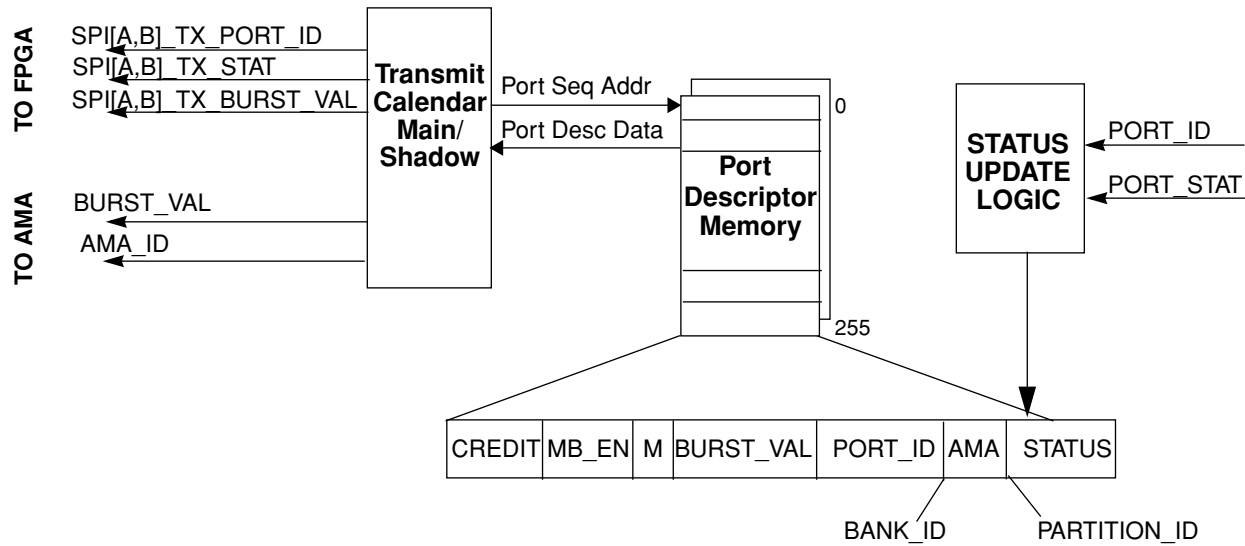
TO FPGA

SPI[A,B]_TX_PORT_ID
SPI[A,B]_TX_STAT
SPI[A,B]_TX_BURST_VAL

Transmit Calendar Main/ Shadow

Port Seq Addr
Port Desc Data

0

Port Descriptor Memory

255

STATUS UPDATE LOGIC

PORT_ID
PORT_STAT

TO AMA

BURST_VAL
AMA_ID

| CREDIT | MB_EN | M | BURST_VAL | PORT_ID | AMA | STATUS |
|---|---|---|---|---|---|---|

BANK_ID
PARTITION_ID